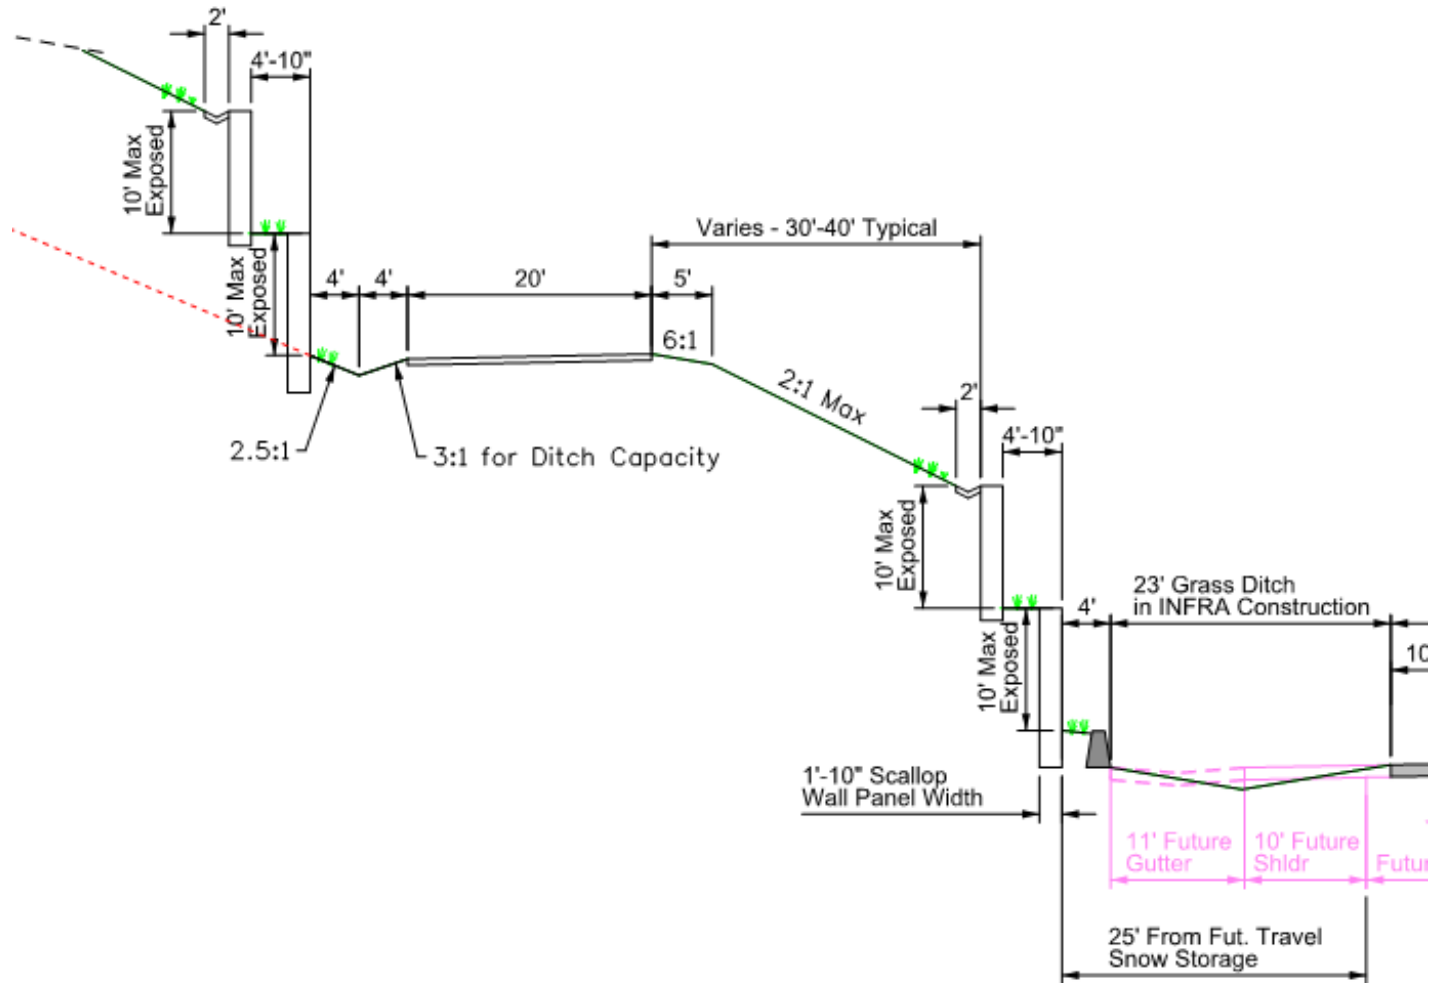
2'
4'-10"
10' Max Exposed
10' Max Exposed
4'
4'
20'
Varies - 30'-40' Typical
5'
6:1
2:1 Max
2.5:1
3:1 for Ditch Capacity
2'
4'-10"
10' Max Exposed
4'
23' Grass Ditch in INFRA Construction
10' Max Exposed
10
1'-10" Scallop Wall Panel Width
11' Future Gutter
10' Future Shldr
Futu
25' From Fut. Travel Snow Storage